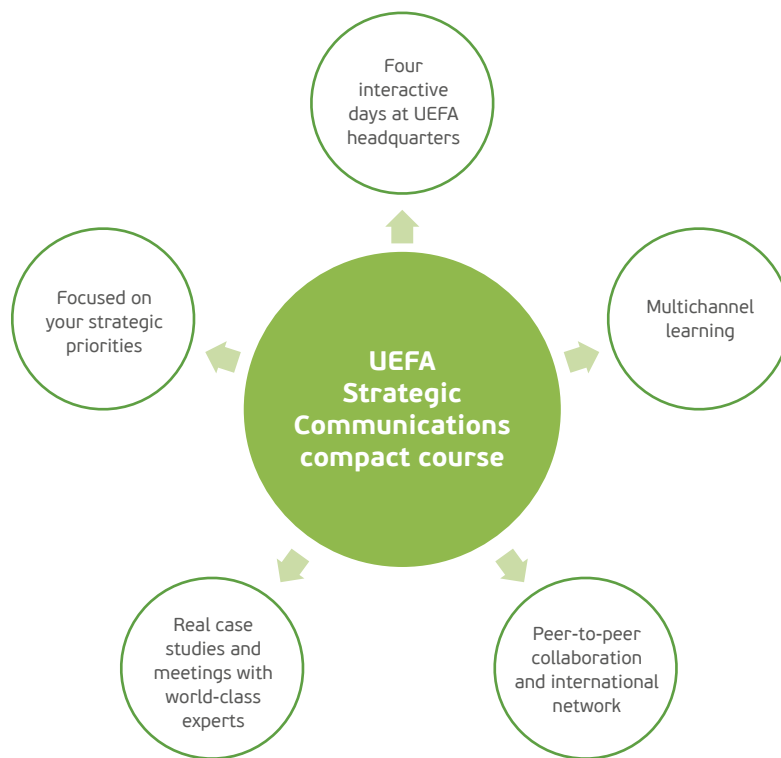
UEFA Strategic Communications compact course

Four interactive days at UEFA headquarters

Multichannel learning

Peer-to-peer collaboration and international network

Real case studies and meetings with world-class experts

Focused on your strategic priorities